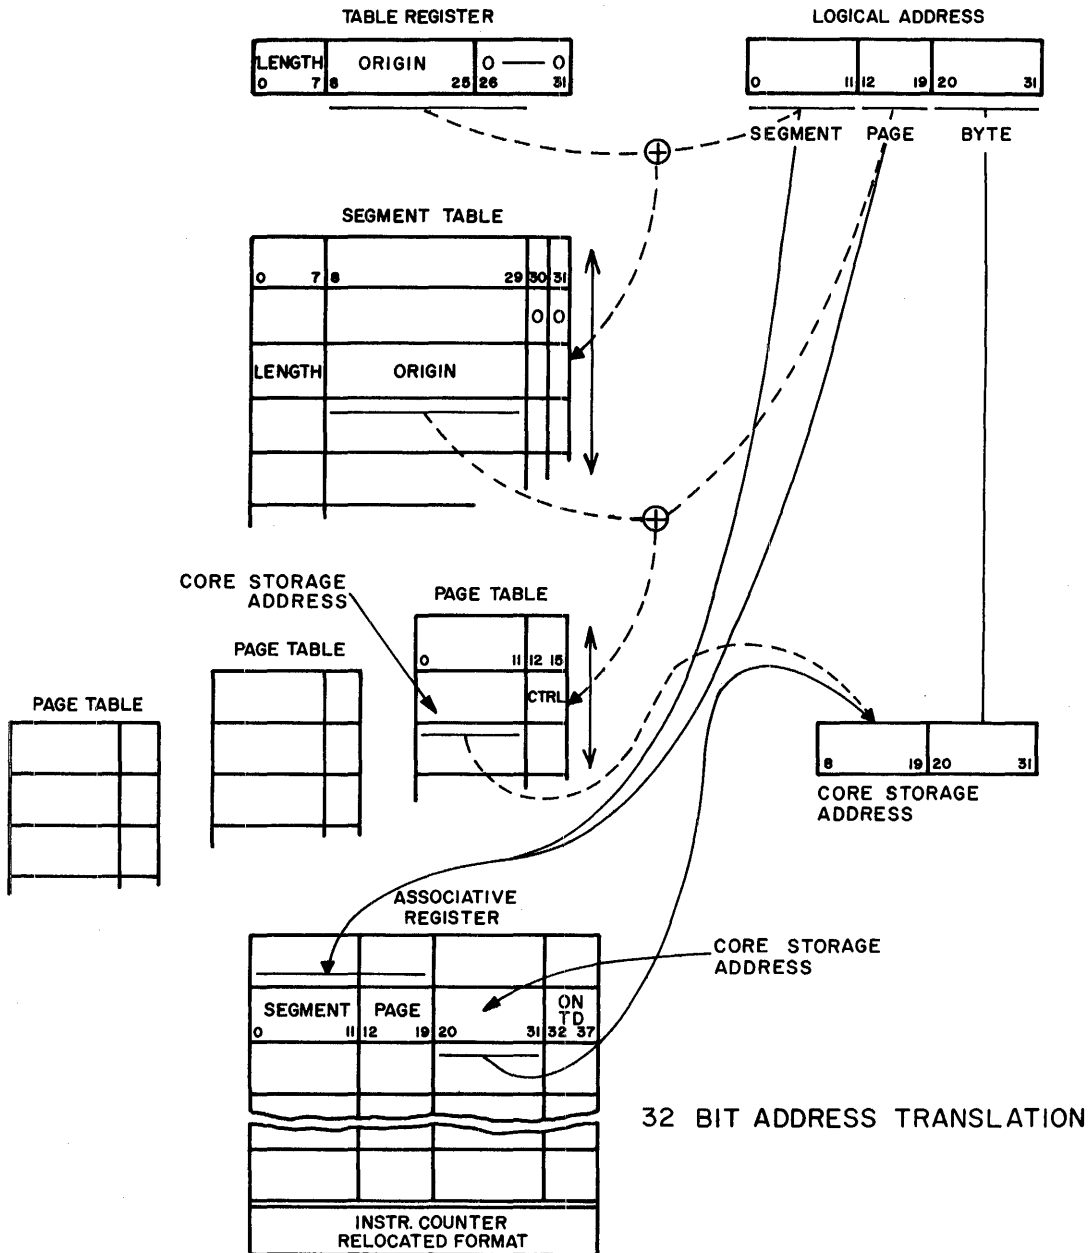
TABLE REGISTER

| LENGTH 0 7 | ORIGIN 8 25 | 0 — 0 26 31 |
|---|---|---|

LOGICAL ADDRESS

| 0 11 | 12 19 | 20 31 |
|---|---|---|

SEGMENT PAGE BYTE

SEGMENT TABLE

0 7 8 29 30 31

0 0

LENGTH ORIGIN

CORE STORAGE ADDRESS

PAGE TABLE

0 11 12 15

CTRL

PAGE TABLE

PAGE TABLE

8 19 20 31

CORE STORAGE ADDRESS

ASSOCIATIVE REGISTER

CORE STORAGE ADDRESS

| SEGMENT 0 11 | PAGE 12 19 | 20 31 | ON TD 32 37 |
|---|---|---|---|

32 BIT ADDRESS TRANSLATION

INSTR. COUNTER RELOCATED FORMAT